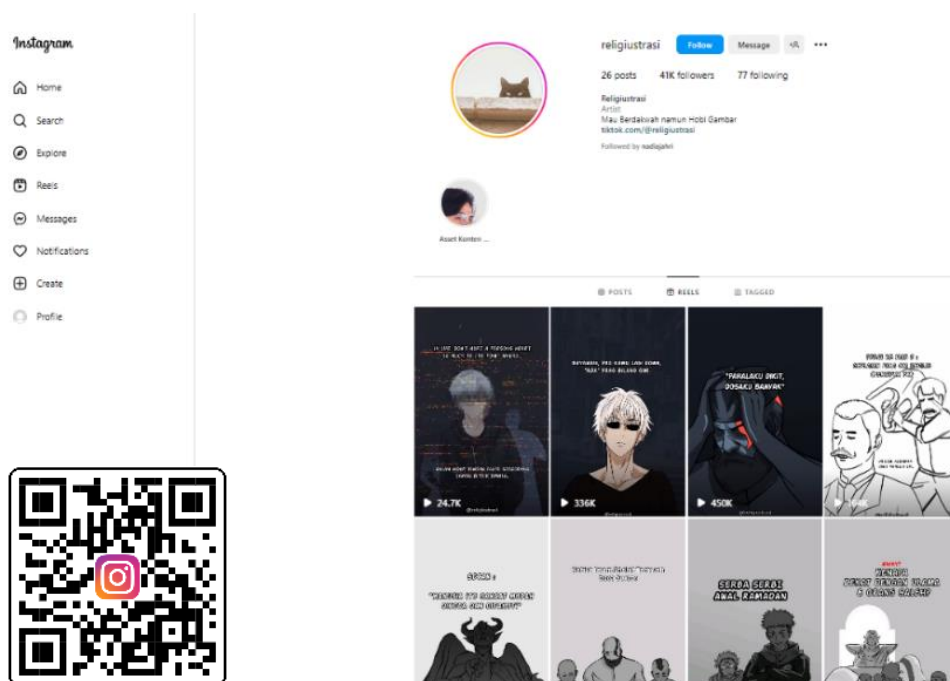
Instagram

Home

Search

Explore

Reels

Messages

Notifications

Create

Profile

religiustrasi Follow Message

26 posts 41K followers 77 following

Religiustrasi
Artist
Mau Berdakwah namun Hobi Gambar
tiktok.com/@religiustrasi

Followed by nadiajahri

Asset Konten ...

POSTS REELS TAGGED

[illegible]

24.7K

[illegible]

336K

"PAHALAKU DIKIT, DOSAKU BANYAK"

450K

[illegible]

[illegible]

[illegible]

SERBA SERBI AWAL RAMADAN

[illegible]